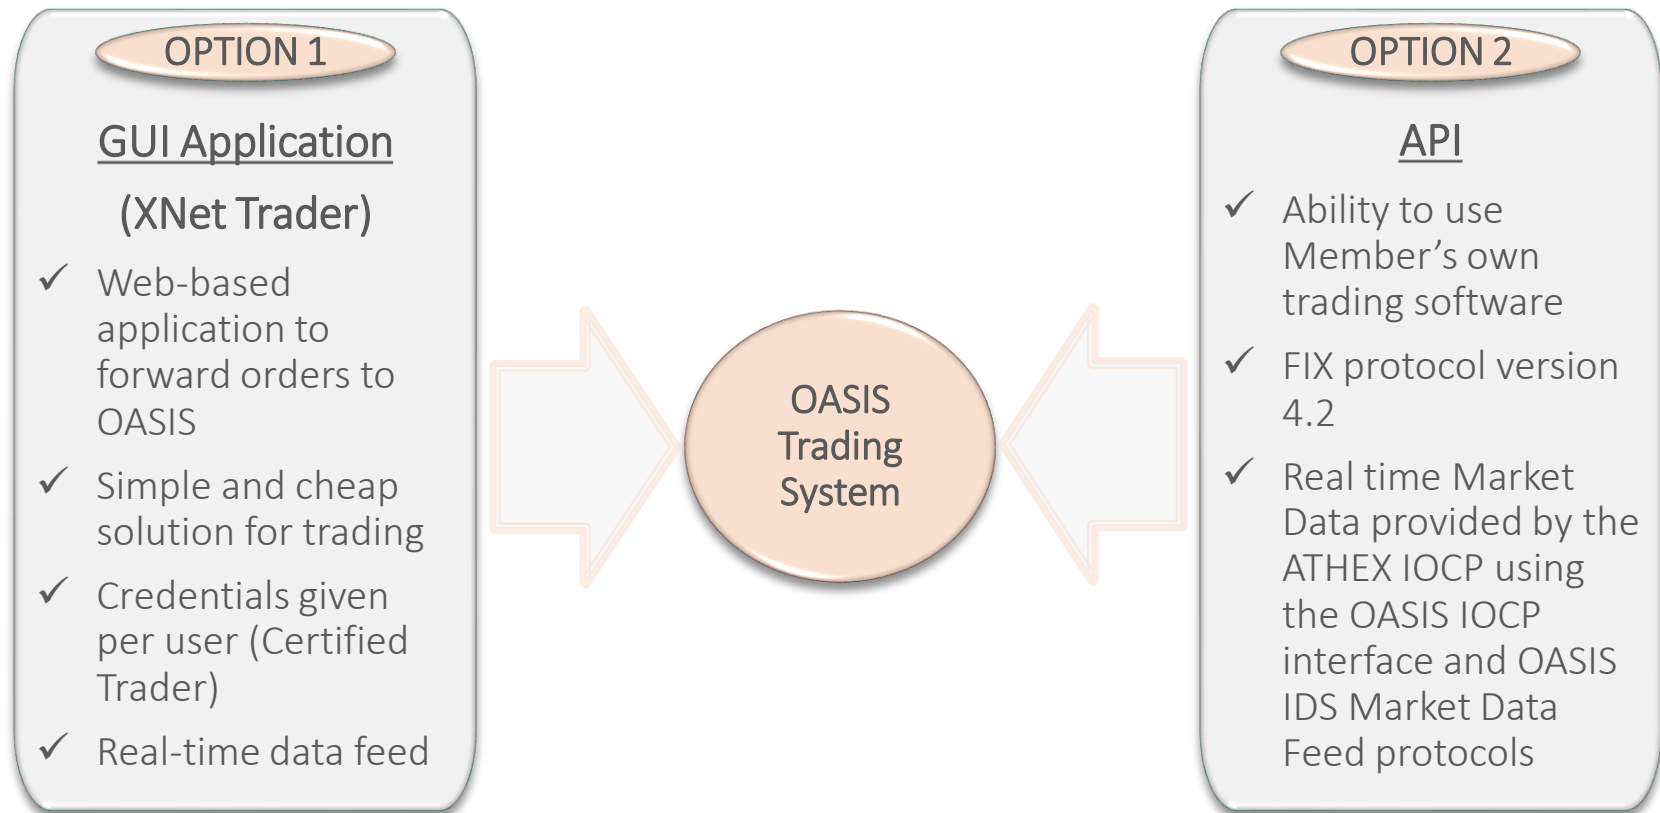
OPTION 1

GUI Application

(XNet Trader)

✓ Web-based application to forward orders to OASIS

✓ Simple and cheap solution for trading

✓ Credentials given per user (Certified Trader)

✓ Real-time data feed

OASIS Trading System

OPTION 2

API

✓ Ability to use Member's own trading software

✓ FIX protocol version 4.2

✓ Real time Market Data provided by the ATHEX IOCP using the OASIS IOCP interface and OASIS IDS Market Data Feed protocols